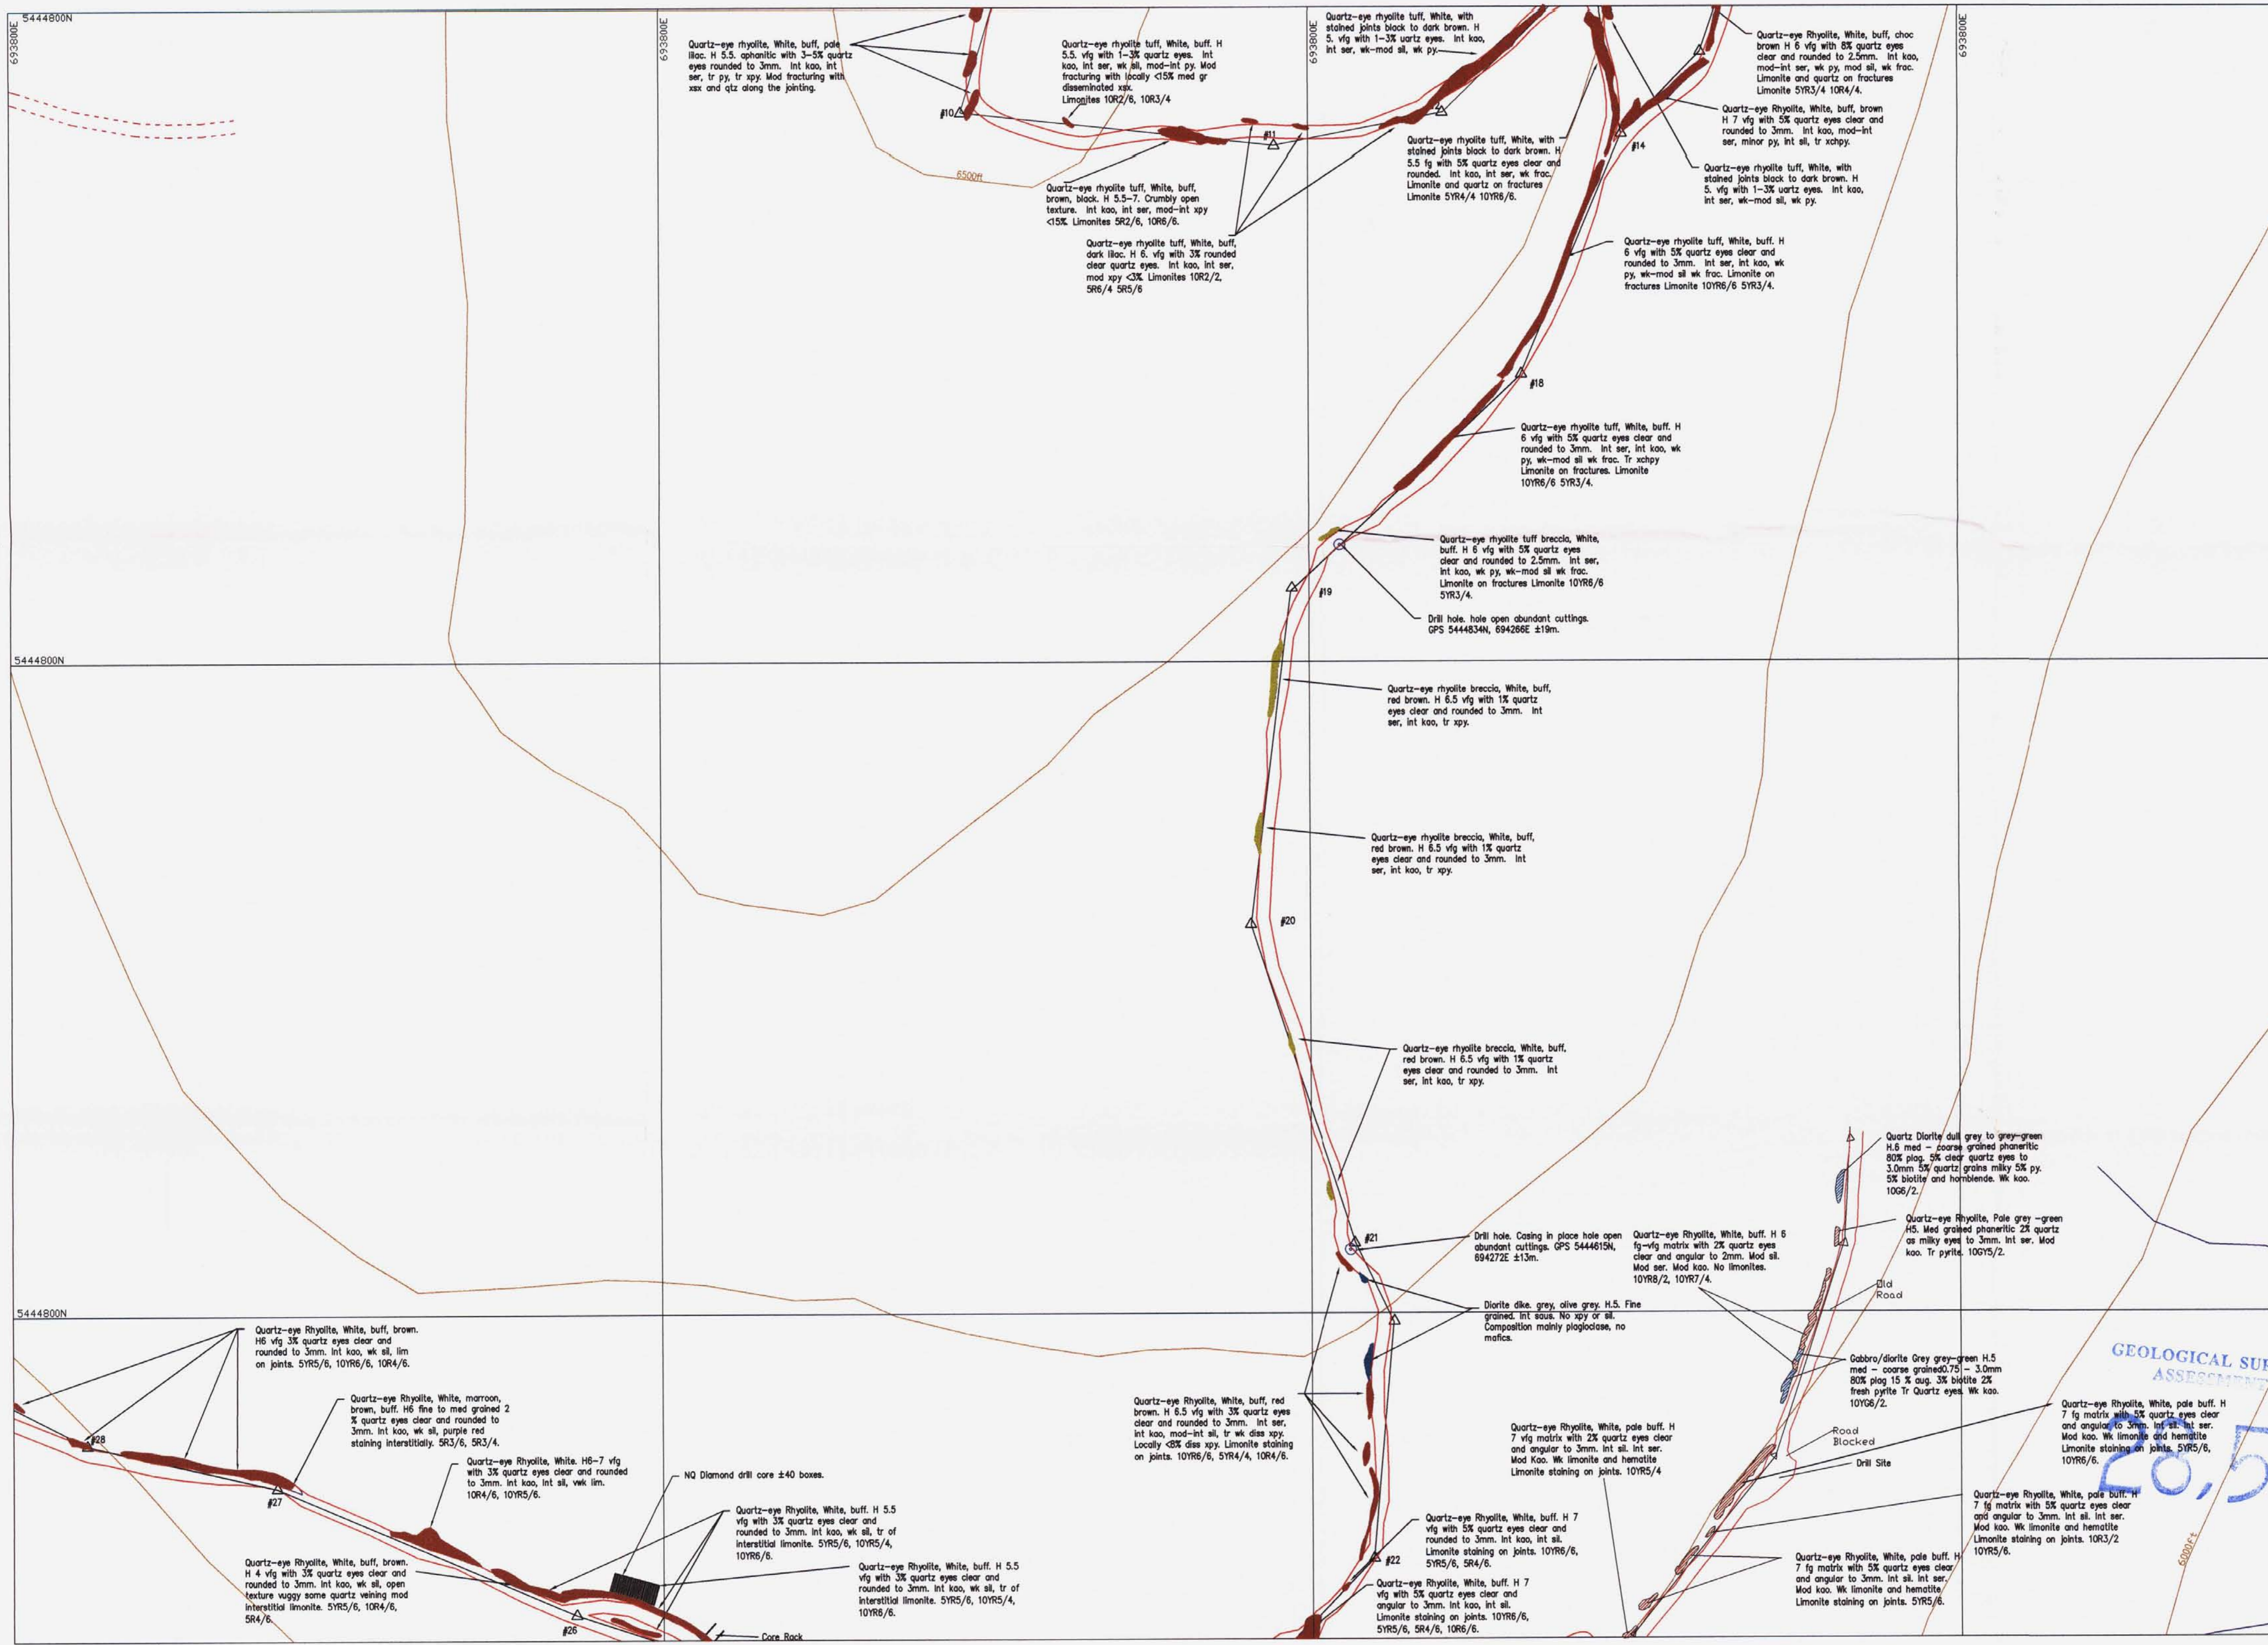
5444800N

693800E

693800E

693800E

693800E

Quartz-eye rhyolite, White, buff, pale lilac. H 5.5. aphanitic with 3-5% quartz eyes rounded to 3mm. Int kao, int ser, tr py, tr xpy. Mod fracturing with xsx and qtz along the jointing.

Quartz-eye rhyolite tuff, White, buff. H 5.5. vfg with 1-3% quartz eyes. Int kao, int ser, wk sil, mod-int py. Mod fracturing with locally <15% med gr disseminated xsx. Limonites 10R2/6, 10R3/4

#10

#11

6500ft

Quartz-eye rhyolite tuff, White, buff, brown, black. H 5.5-7. Crumbly open texture. Int kao, int ser, mod-int xpy <15% Limonites 5R2/6, 10R6/6.

Quartz-eye rhyolite tuff, White, buff, dark lilac. H 6. vfg with 3% rounded clear quartz eyes. Int kao, int ser, mod xpy <3% Limonites 10R2/2, 5R6/4 5R5/6

Quartz-eye rhyolite tuff, White, with stained joints black to dark brown. H 5. vfg with 1-3% uartz eyes. Int kao, int ser, wk-mod sil, wk py.

Quartz-eye rhyolite tuff, White, with stained joints black to dark brown. H 5.5 fg with 5% quartz eyes clear and rounded. Int kao, int ser, wk frac. Limonite and quartz on fractures Limonite 5YR4/4 10YR6/6.

#14

Quartz-eye Rhyolite, White, buff, choc brown H 6 vfg with 8% quartz eyes clear and rounded to 2.5mm. Int kao, mod-int ser, wk py, mod sil, wk frac. Limonite and quartz on fractures Limonite 5YR3/4 10R4/4.

Quartz-eye Rhyolite, White, buff, brown H 7 vfg with 5% quartz eyes clear and rounded to 3mm. Int kao, mod-int ser, minor py, int sil, tr xchpy.

Quartz-eye rhyolite tuff, White, with stained joints black to dark brown. H 5. vfg with 1-3% uartz eyes. Int kao, int ser, wk-mod sil, wk py.

Quartz-eye rhyolite tuff, White, buff. H 6 vfg with 5% quartz eyes clear and rounded to 3mm. Int ser, Int kao, wk py, wk-mod sil wk frac. Limonite on fractures Limonite 10YR6/6 5YR3/4.

#18

Quartz-eye rhyolite tuff, White, buff. H 6 vfg with 5% quartz eyes clear and rounded to 3mm. Int ser, int kao, wk py, wk-mod sil wk frac. Tr xchpy Limonite on fractures. Limonite 10YR6/6 5YR3/4.

Quartz-eye rhyolite tuff breccia, White, buff. H 6 vfg with 5% quartz eyes clear and rounded to 2.5mm. Int ser, Int kao, wk py, wk-mod sil wk frac. Limonite on fractures Limonite 10YR6/6 5YR3/4.

#19

Drill hole. hole open abundant cuttings. GPS 5444834N, 694266E ±19m.

5444800N

Quartz-eye rhyolite breccia, White, buff, red brown. H 6.5 vfg with 1% quartz eyes clear and rounded to 3mm. Int ser, int kao, tr xpy.

Quartz-eye rhyolite breccia, White, buff, red brown. H 6.5 vfg with 1% quartz eyes clear and rounded to 3mm. Int ser, int kao, tr xpy.

#20

Quartz-eye rhyolite breccia, White, buff, red brown. H 6.5 vfg with 1% quartz eyes clear and rounded to 3mm. Int ser, int kao, tr xpy.

Quartz Diorite dull grey to grey-green H.6 med - coarse grained phaneritic 80% plag. 5% clear quartz eyes to 3.0mm 5% quartz grains milky 5% py. 5% biotite and hornblende. Wk kao. 10G6/2.

Quartz-eye Rhyolite, Pale grey -green H5. Med grained phaneritic 2% quartz as milky eyes to 3mm. Int ser. Mod kao. Tr pyrite. 10GY5/2.

#21

Drill hole. Casing in place hole open abundant cuttings. GPS 5444615N, 694272E ±13m.

Quartz-eye Rhyolite, White, buff. H 6 fg-vfg matrix with 2% quartz eyes clear and angular to 2mm. Mod sil. Mod ser. Mod kao. No limonites. 10YR8/2, 10YR7/4.

Old Road

Diorite dike. grey, olive grey. H.5. Fine grained. Int saus. No xpy or sil. Composition mainly plagioclase, no mafics.

5444800N

Quartz-eye Rhyolite, White, buff, brown. H6 vfg 3% quartz eyes clear and rounded to 3mm. Int kao, wk sil, lim on joints. 5YR5/6, 10YR6/6, 10R4/6.

Quartz-eye Rhyolite, White, marroon, brown, buff. H6 fine to med grained 2 % quartz eyes clear and rounded to 3mm. Int kao, wk sil, purple red staining interstitially. 5R3/6, 5R3/4.

#28

Quartz-eye Rhyolite, White. H6-7 vfg with 3% quartz eyes clear and rounded to 3mm. Int kao, Int sil, vwk lim. 10R4/6, 10YR5/6.

#27

NQ Diamond drill core ±40 boxes.

Quartz-eye Rhyolite, White, buff. H 5.5 vfg with 3% quartz eyes clear and rounded to 3mm. Int kao, wk sil, tr of interstitial limonite. 5YR5/6, 10YR5/4, 10YR6/6.

Quartz-eye Rhyolite, White, buff. H 5.5 vfg with 3% quartz eyes clear and rounded to 3mm. Int kao, wk sil, tr of interstitial limonite. 5YR5/6, 10YR5/4, 10YR6/6.

Quartz-eye Rhyolite, White, buff, brown. H 4 vfg with 3% quartz eyes clear and rounded to 3mm. Int kao, wk sil, open texture vuggy some quartz veining mod interstitial limonite. 5YR5/6, 10R4/6, 5R4/6.

#26

Core Rack

Quartz-eye Rhyolite, White, buff, red brown. H 6.5 vfg with 3% quartz eyes clear and rounded to 3mm. Int ser, int kao, mod-int sil, tr wk diss xpy. Locally <8% diss xpy. Limonite staining on joints. 10YR6/6, 5YR4/4, 10R4/6.

Quartz-eye Rhyolite, White, pale buff. H 7 vfg matrix with 2% quartz eyes clear and angular to 3mm. Int sil. Int ser. Mod Kao. Wk limonite and hematite Limonite staining on joints. 10YR5/4

Gabbro/diorite Grey grey-green H.5 med - coarse grained0.75 - 3.0mm 80% plag 15 % aug. 3% biotite 2% fresh pyrite Tr Quartz eyes. Wk kao. 10YG6/2.

Road Blocked

Drill Site

Quartz-eye Rhyolite, White, pale buff. H 7 fg matrix with 5% quartz eyes clear and angular to 3mm. Int sil. Int ser. Mod kao. Wk limonite and hematite Limonite staining on joints. 5YR5/6, 10YR6/6.

Quartz-eye Rhyolite, White, buff. H 7 vfg with 5% quartz eyes clear and rounded to 3mm. Int kao, int sil. Limonite staining on joints. 10YR6/6, 5YR5/6, 5R4/6.

#22

Quartz-eye Rhyolite, White, buff. H 7 vfg with 5% quartz eyes clear and angular to 3mm. Int kao, int sil. Limonite staining on joints. 10YR6/6, 5YR5/6, 5R4/6, 10R6/6.

Quartz-eye Rhyolite, White, pale buff. H 7 fg matrix with 5% quartz eyes clear and angular to 3mm. Int sil. Int ser. Mod kao. Wk limonite and hematite Limonite staining on joints. 10R3/2 10YR5/6.

Quartz-eye Rhyolite, White, pale buff. H 7 fg matrix with 5% quartz eyes clear and angular to 3mm. Int sil. Int ser. Mod kao. Wk limonite and hematite Limonite staining on joints. 5YR5/6.

6000ft

GEOLOGICAL SU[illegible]
ASSESSM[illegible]

28,5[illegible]